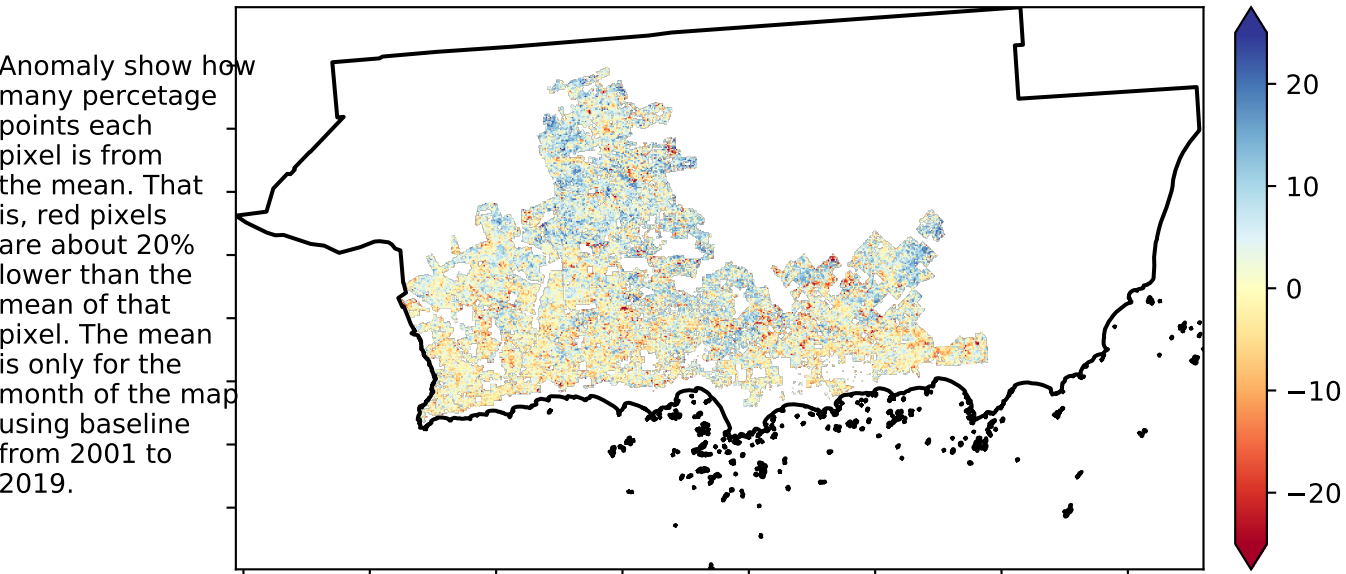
Anomaly show how many percetage points each pixel is from the mean. That is, red pixels are about 20% lower than the mean of that pixel. The mean is only for the month of the map using baseline from 2001 to 2019.

20
10
0
−10
−20